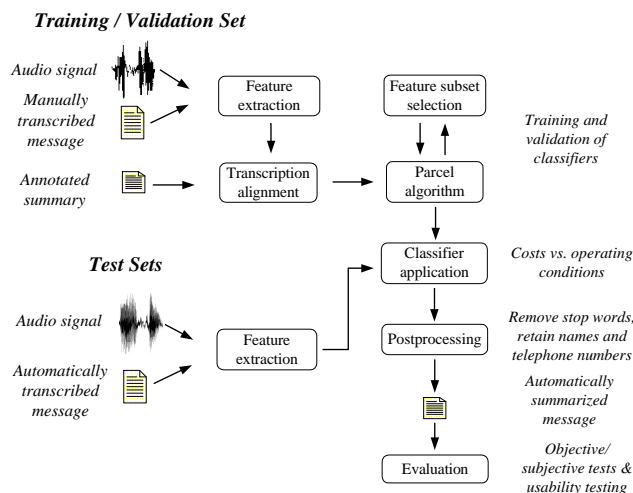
Training / Validation Set

Audio signal

Manually transcribed message

Annotated summary

Feature extraction

Transcription alignment

Feature subset selection

Parcel algorithm

Training and validation of classifiers

Test Sets

Audio signal

Automatically transcribed message

Feature extraction

Classifier application

Costs vs. operating conditions

Postprocessing

Remove stop words, retain names and telephone numbers

Automatically summarized message

Evaluation

Objective/ subjective tests & usability testing